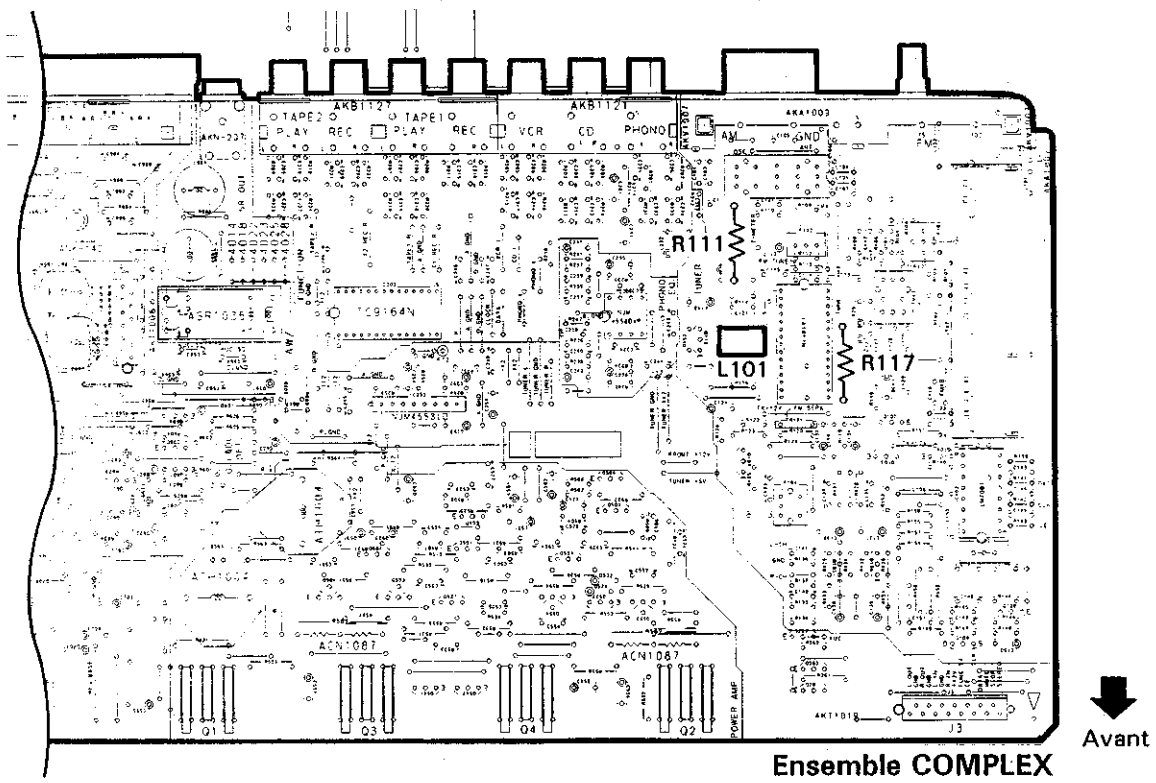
AKB1127
TAPE2
PLAY
REC
TAPE1
PLAY
REC
AKB1121
VCR
CD
PHONO
AKA1003
AM
GND
FM
AKN-
ASR1035
TC9164N
NJM4558D
R111
R117
L101
TUNER
PHONO
ATH1004
ATH1004
ACN1087
ACN1087
Q1
Q3
Q4
Q2
POWER AMP
AKT1018
J3
Avant
Ensemble COMPLEX